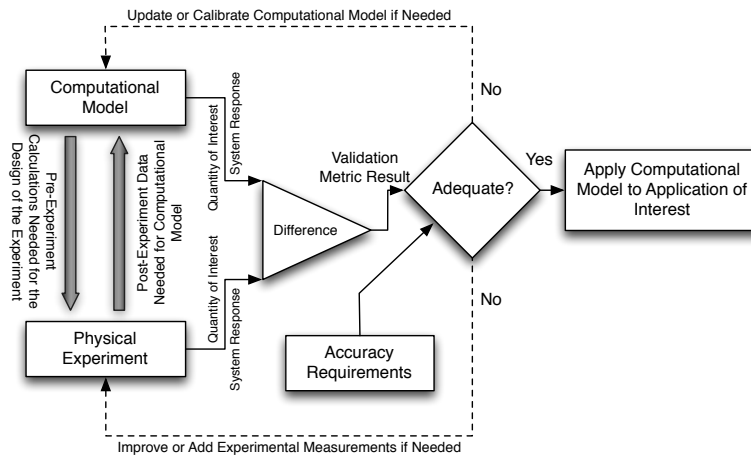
Update or Calibrate Computational Model if Needed

Computational Model

Pre-Experiment Calculations Needed for the Design of the Experiment

Post-Experiment Data Needed for Computational Model

Physical Experiment

System Response

Quantity of Interest

Quantity of Interest

System Response

Difference

Validation Metric Result

No

Adequate?

Yes

No

Apply Computational Model to Application of Interest

Accuracy Requirements

Improve or Add Experimental Measurements if Needed